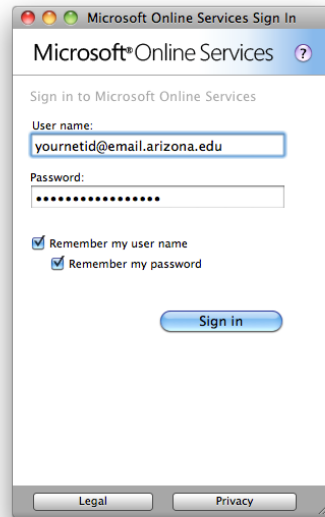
Microsoft Online Services Sign In

Microsoft® Online Services

?

Sign in to Microsoft Online Services

User name:

yournetid@email.arizona.edu

Password:

•••••••••••••••••

Remember my user name

Remember my password

Sign in

Legal

Privacy